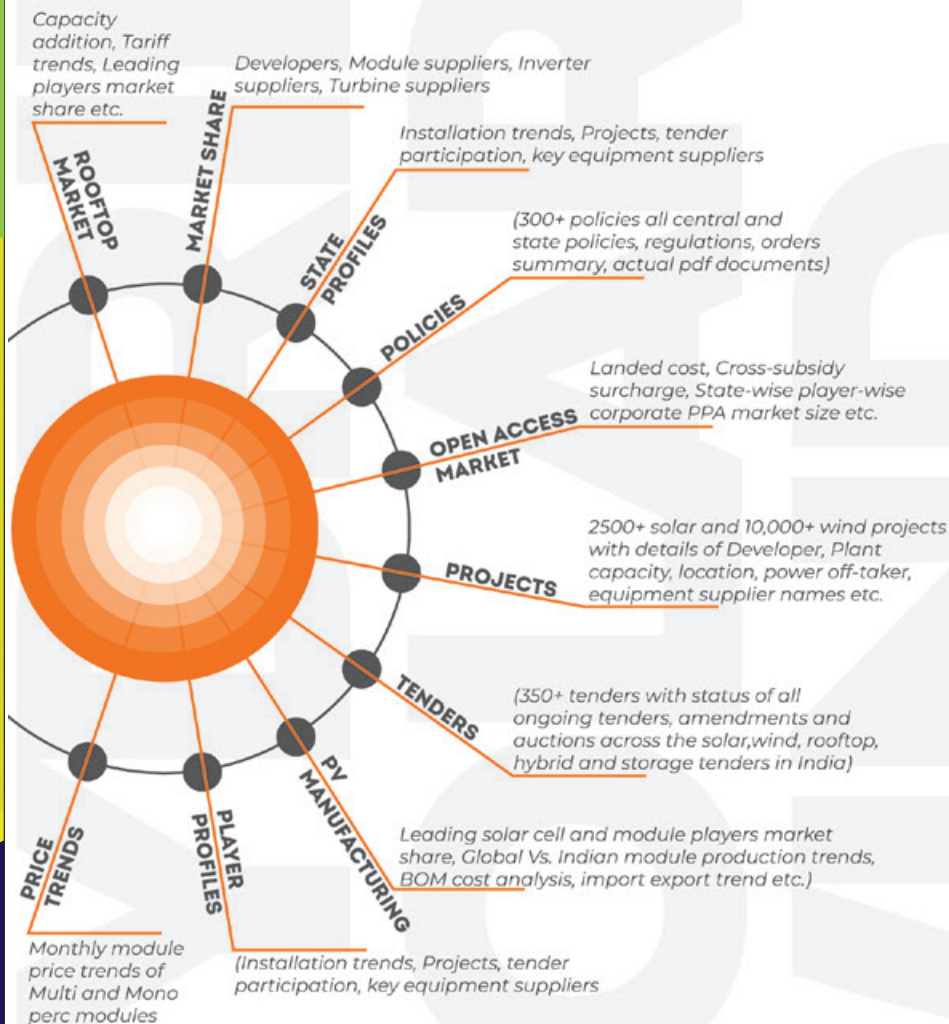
Capacity addition, Tariff trends, Leading players market share etc.

ROOFTOP MARKET

Developers, Module suppliers, Inverter suppliers, Turbine suppliers

MARKET SHARE

Installation trends, Projects, tender participation, key equipment suppliers

STATE PROFILES

(300+ policies all central and state policies, regulations, orders summary, actual pdf documents)

POLICIES

Landed cost, Cross-subsidy surcharge, State-wise player-wise corporate PPA market size etc.

OPEN ACCESS MARKET

2500+ solar and 10,000+ wind projects with details of Developer, Plant capacity, location, power off-taker, equipment supplier names etc.

PROJECTS

(350+ tenders with status of all ongoing tenders, amendments and auctions across the solar,wind, rooftop, hybrid and storage tenders in India)

TENDERS

Leading solar cell and module players market share, Global Vs. Indian module production trends, BOM cost analysis, import export trend etc.)

PV MANUFACTURING

PLAYER PROFILES

(Installation trends, Projects, tender participation, key equipment suppliers

PRICE TRENDS

Monthly module price trends of Multi and Mono perc modules